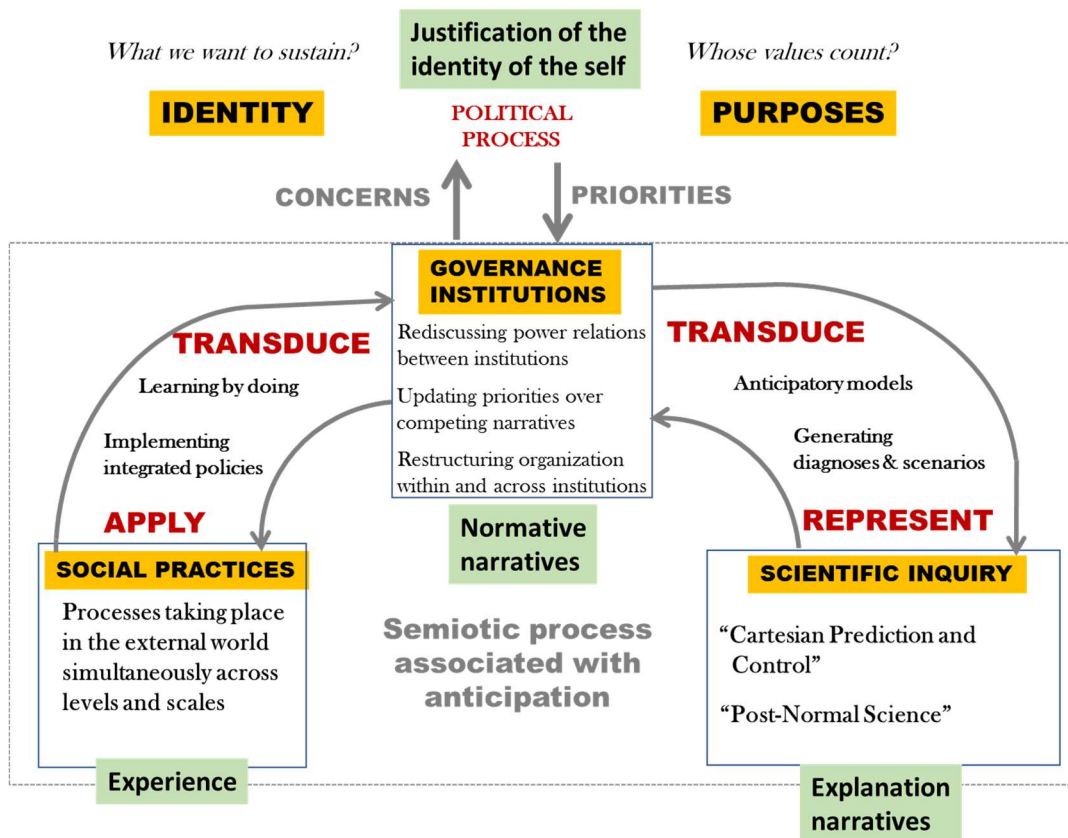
What we want to sustain?

Justification of the identity of the self

Whose values count?

IDENTITY

POLITICAL PROCESS

PURPOSES

CONCERNS

PRIORITIES

GOVERNANCE INSTITUTIONS

Rediscussing power relations between institutions

Updating priorities over competing narratives

Restructuring organization within and across institutions

TRANSDUCE

Learning by doing

Implementing integrated policies

TRANSDUCE

Anticipatory models

Generating diagnoses & scenarios

APPLY

REPRESENT

Normative narratives

SOCIAL PRACTICES

Processes taking place in the external world simultaneously across levels and scales

Semiotic process associated with anticipation

SCIENTIFIC INQUIRY

"Cartesian Prediction and Control"

"Post-Normal Science"

Experience

Explanation narratives